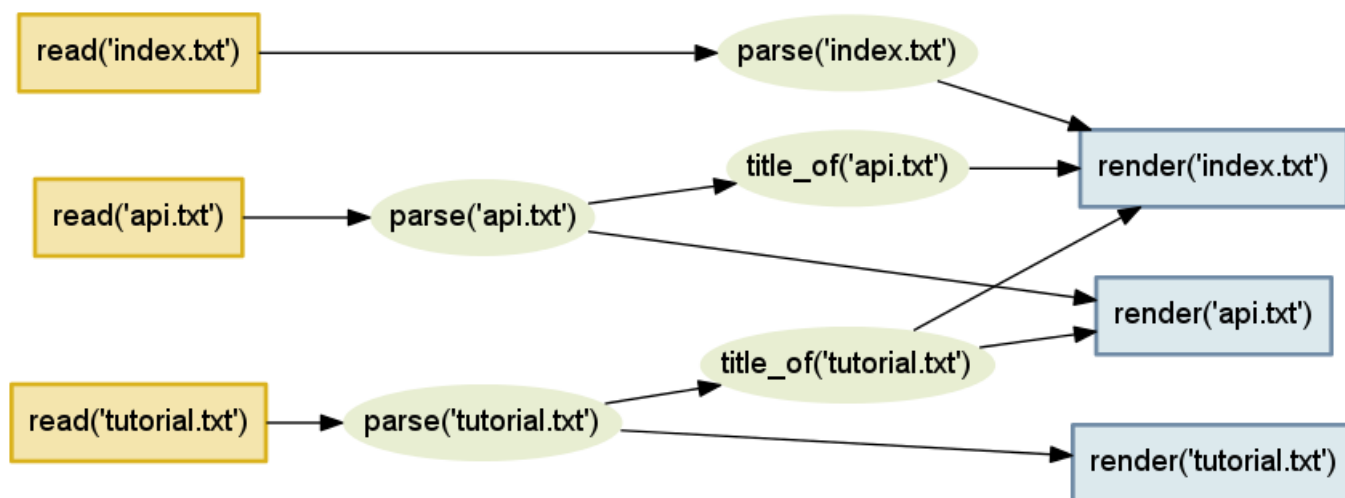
read('index.txt')

parse('index.txt')

title_of('api.txt')

render('index.txt')

read('api.txt')

parse('api.txt')

render('api.txt')

title_of('tutorial.txt')

read('tutorial.txt')

parse('tutorial.txt')

render('tutorial.txt')